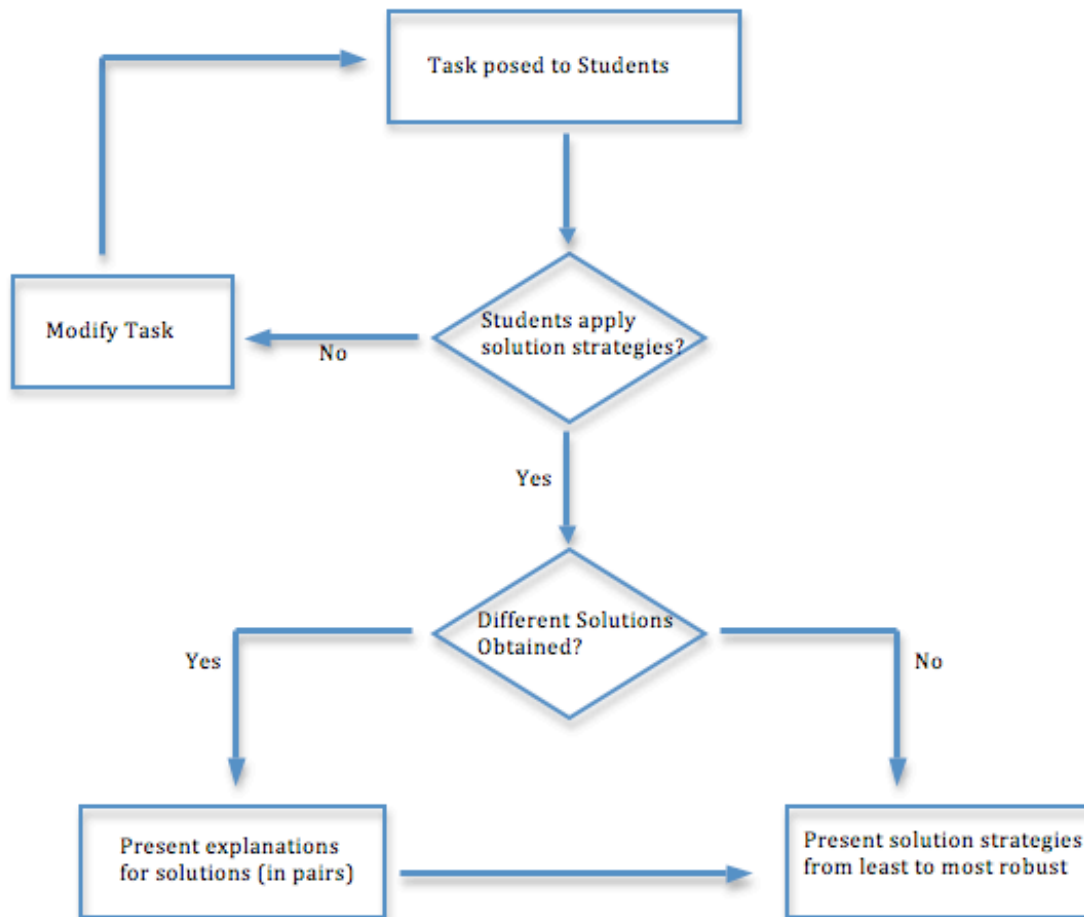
Task posed to Students

Modify Task

No

Students apply solution strategies?

Yes

Different Solutions Obtained?

Yes

No

Present explanations for solutions (in pairs)

Present solution strategies from least to most robust